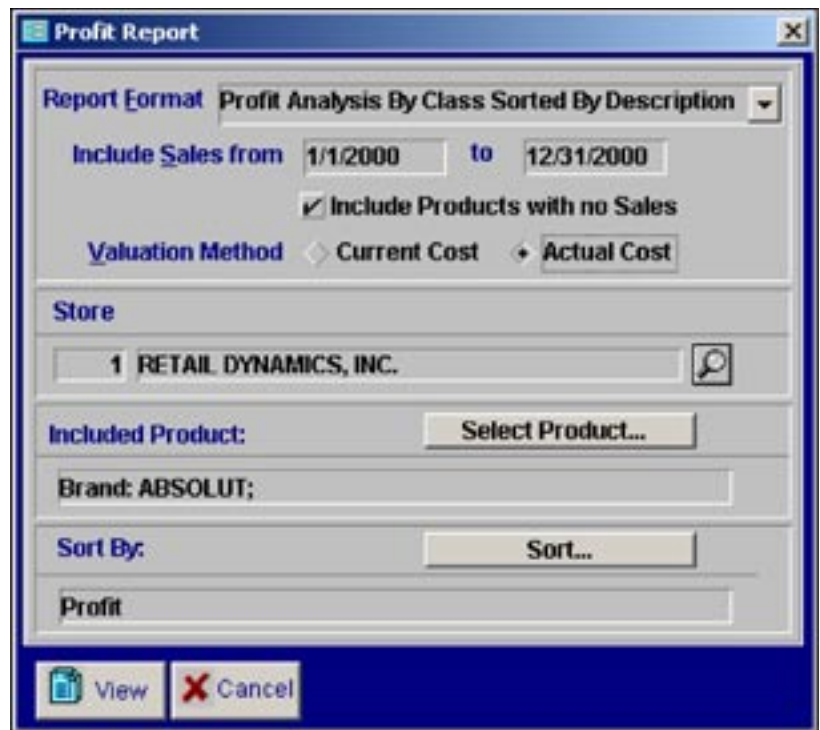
Profit Report

Report Format Profit Analysis By Class Sorted By Description

Include Sales from 1/1/2000 to 12/31/2000

Include Products with no Sales

Valuation Method Current Cost Actual Cost

Store

1 RETAIL DYNAMICS, INC.

Included Product: Select Product...

Brand: ABSOLUT;

Sort By: Sort...

Profit

View Cancel